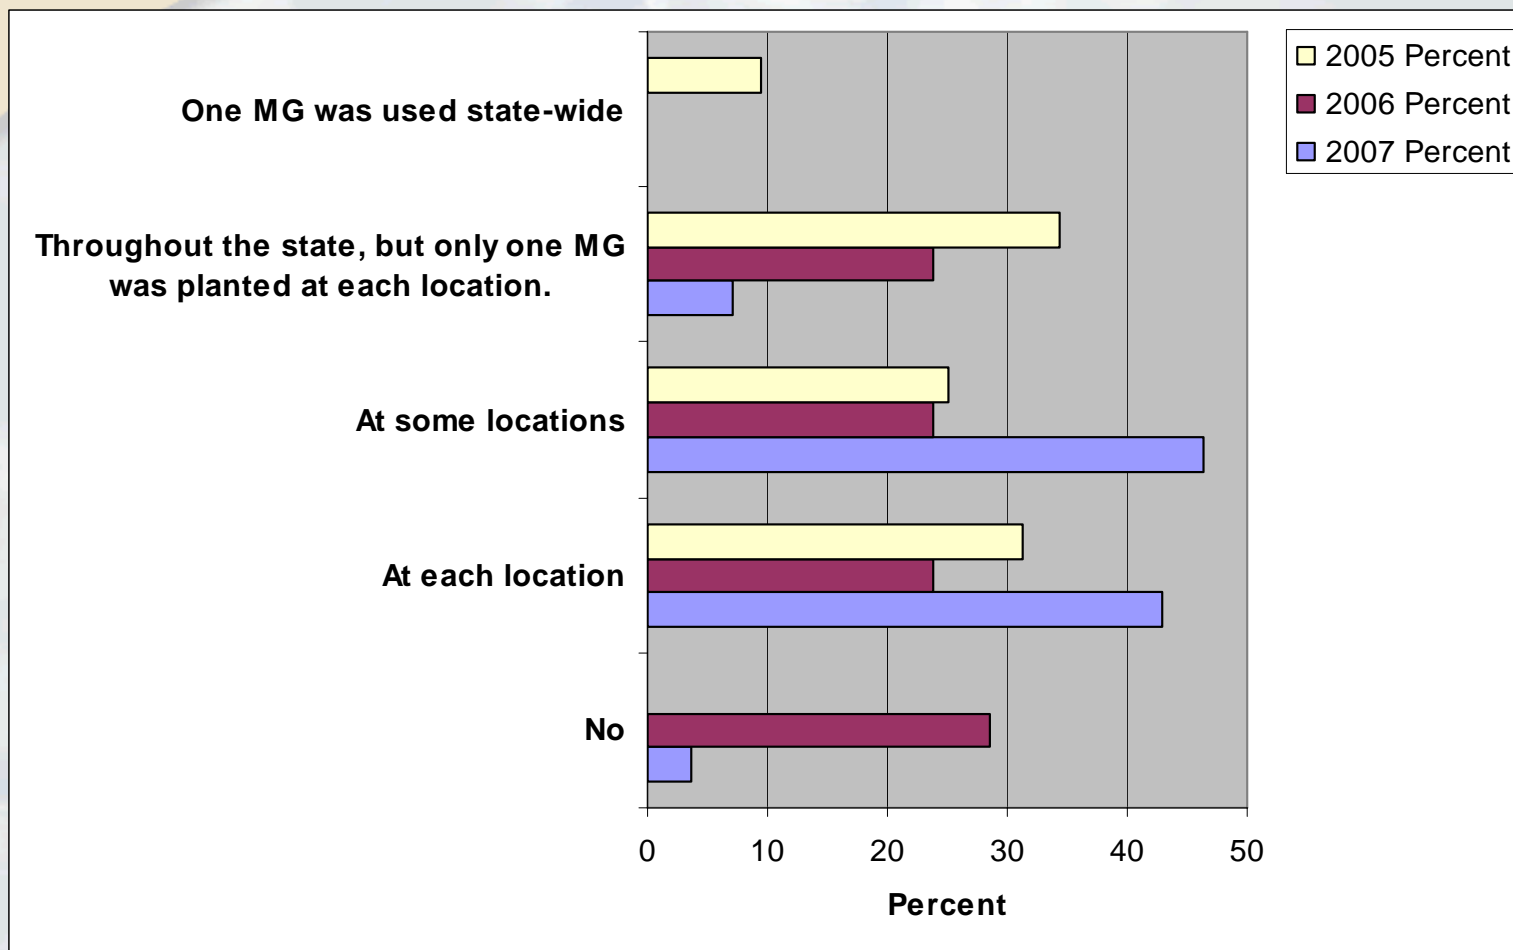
One MG was used state-wide

Throughout the state, but only one MG was planted at each location.

At some locations

At each location

No

0
10
20
30
40
50

Percent

2005 Percent
2006 Percent
2007 Percent